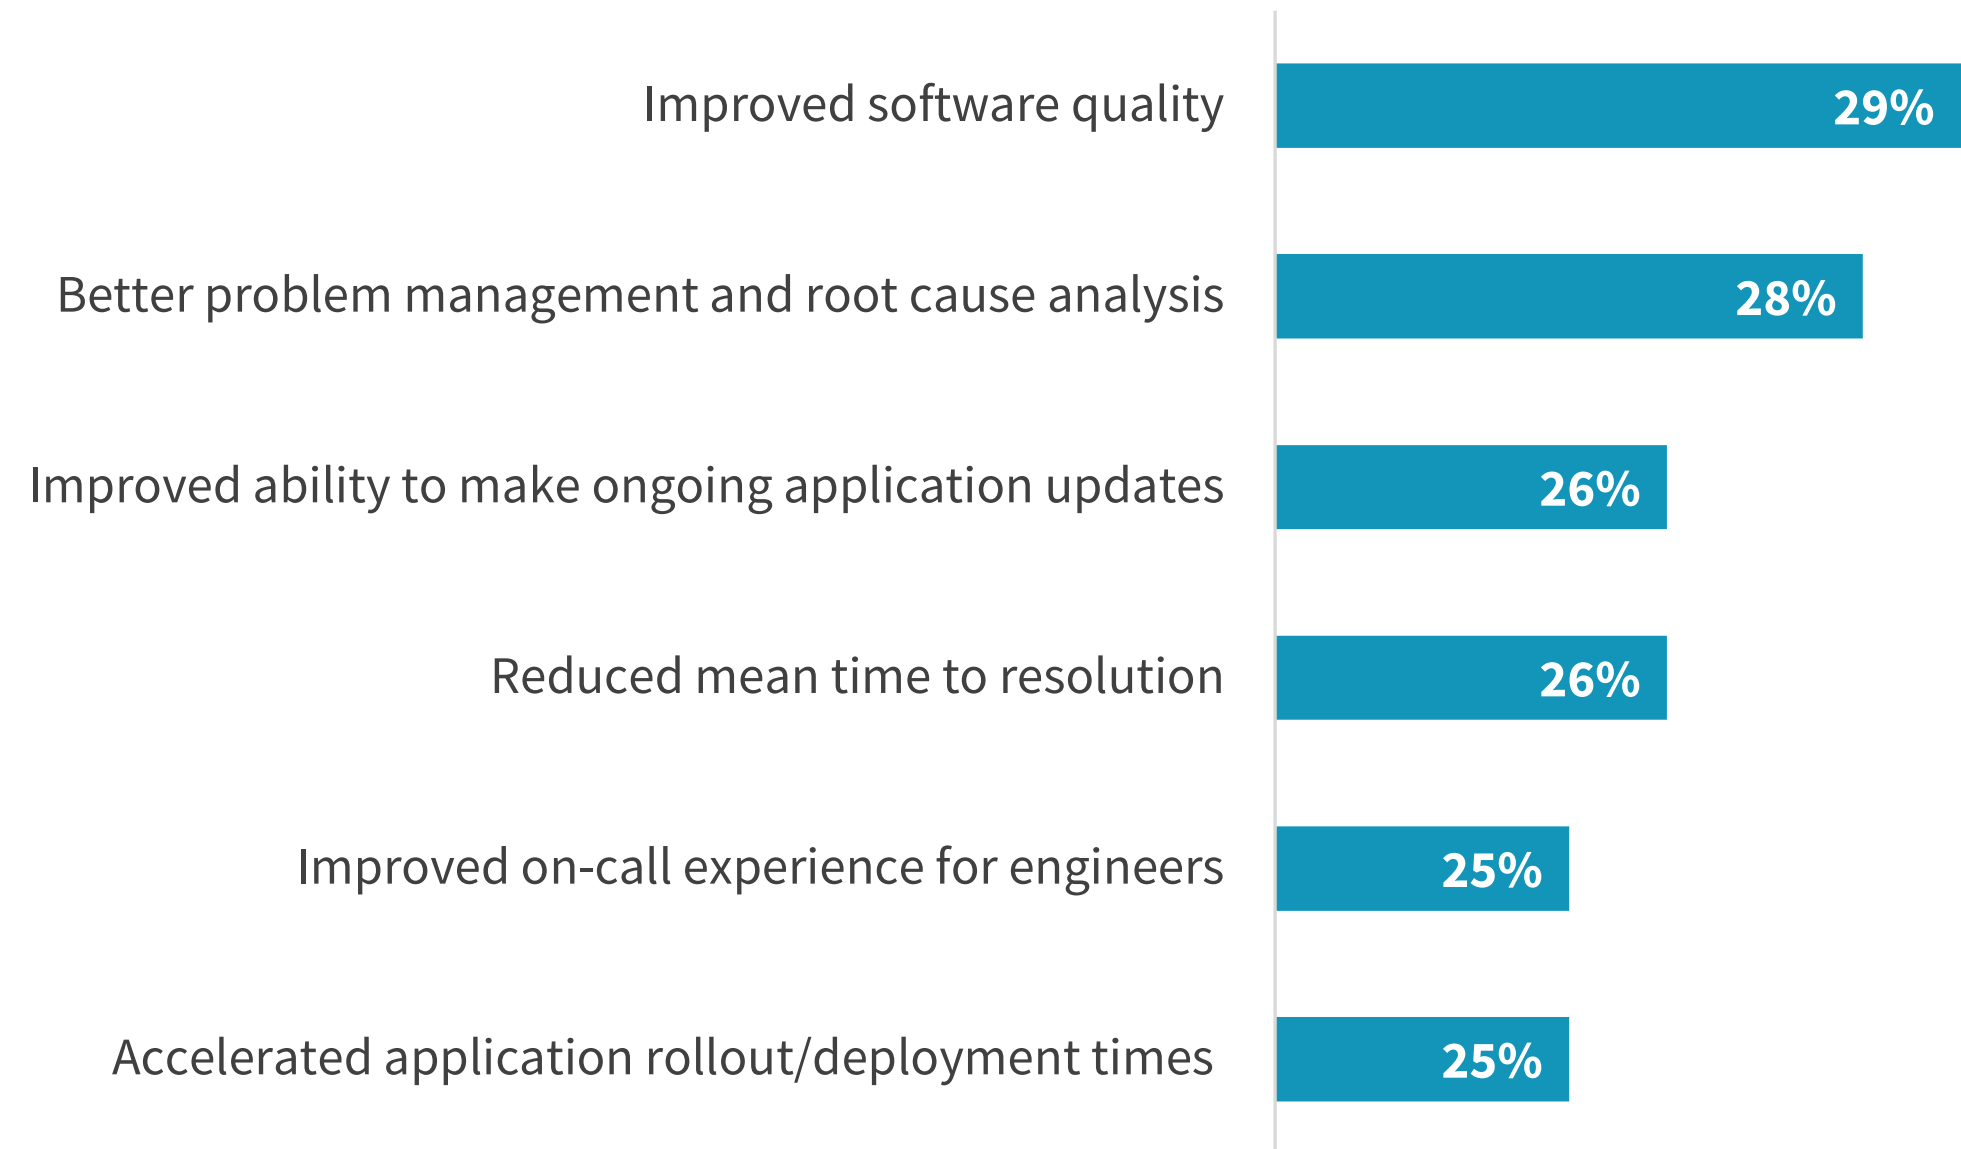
Improved software quality 29%

Better problem management and root cause analysis 28%

Improved ability to make ongoing application updates 26%

Reduced mean time to resolution 26%

Improved on-call experience for engineers 25%

Accelerated application rollout/deployment times 25%